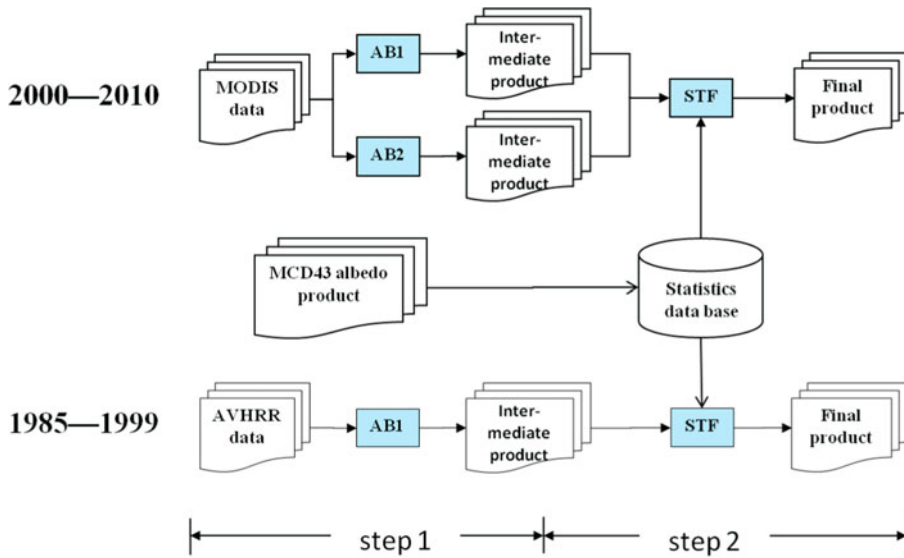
2000—2010

MODIS data

AB1

Intermediate product

AB2

Intermediate product

STF

Final product

MCD43 albedo product

Statistics data base

1985—1999

AVHRR data

AB1

Intermediate product

STF

Final product

step 1

step 2